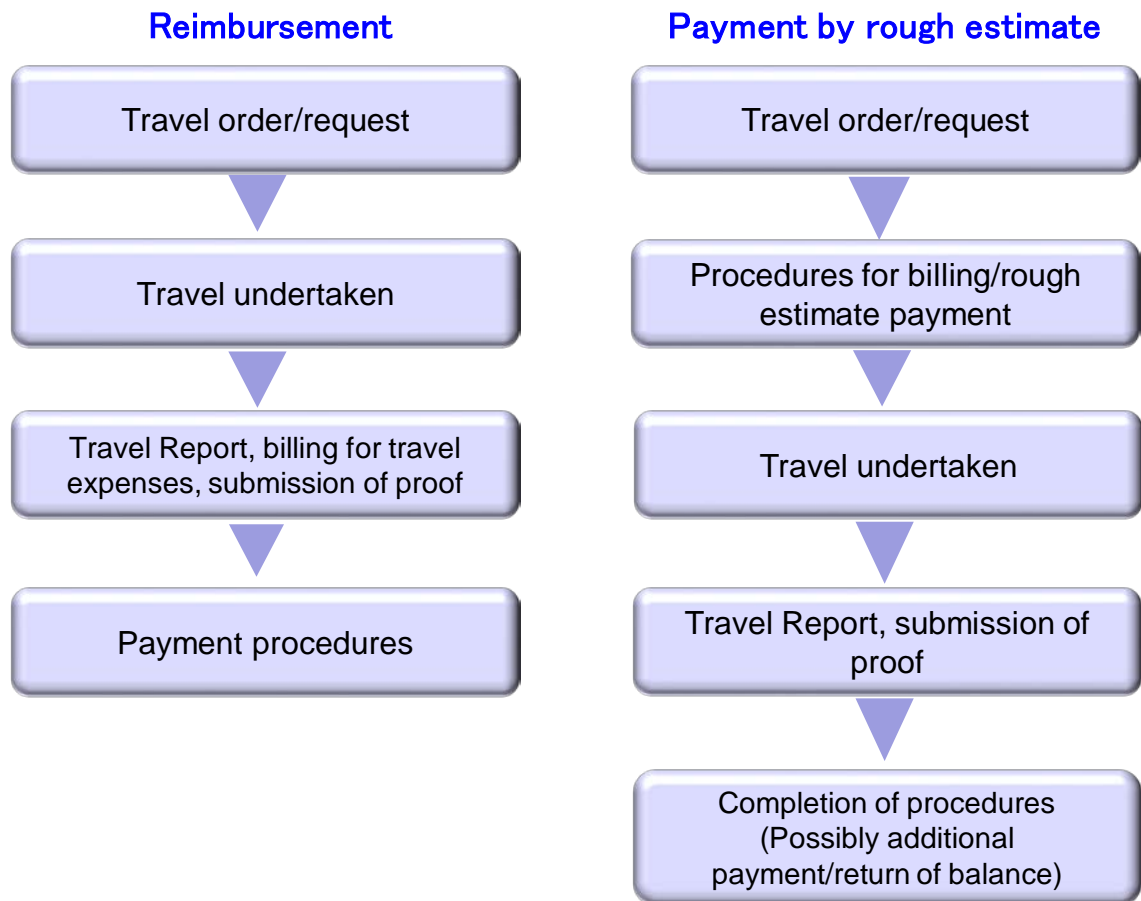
Reimbursement

Travel order/request

Travel undertaken

Travel Report, billing for travel expenses, submission of proof

Payment procedures

Payment by rough estimate

Travel order/request

Procedures for billing/rough estimate payment

Travel undertaken

Travel Report, submission of proof

Completion of procedures (Possibly additional payment/return of balance)